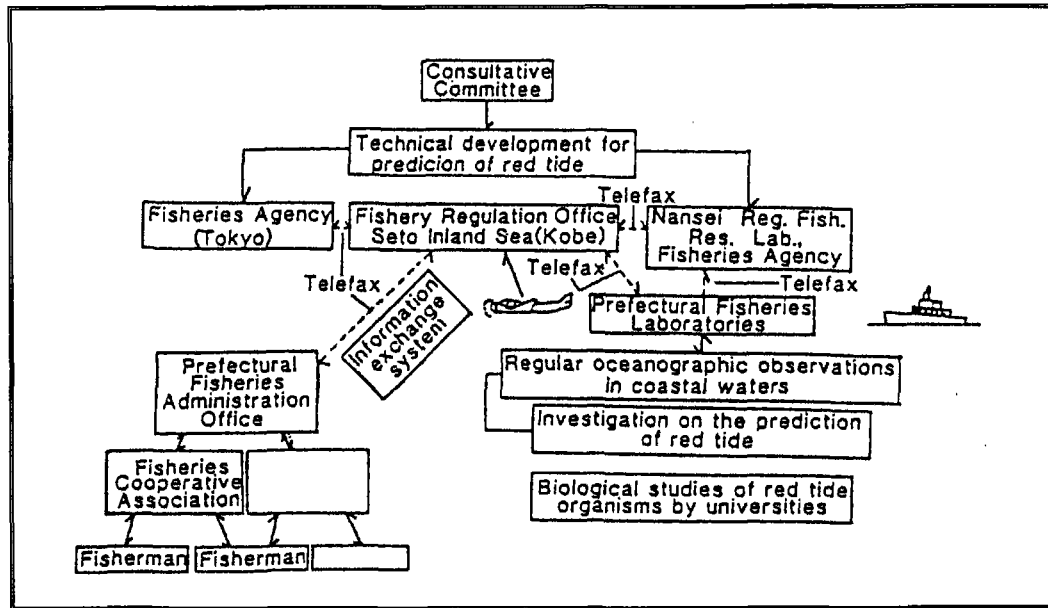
Consultative Committee

Technical development for predicion of red tide

Fisheries Agency (Tokyo)

Fishery Regulation Office Seto Inland Sea(Kobe)

Telefax

Nansei Reg. Fish. Res. Lab., Fisheries Agency

Telefax

Telefax

Telefax

Information exchange system

Prefectural Fisheries Laboratories

Prefectural Fisheries Administration Office

Regular oceanographic observations in coastal waters

Investigation on the prediction of red tide

Fisheries Cooperative Association

Biological studies of red tide organisms by universities

Fisherman

Fisherman